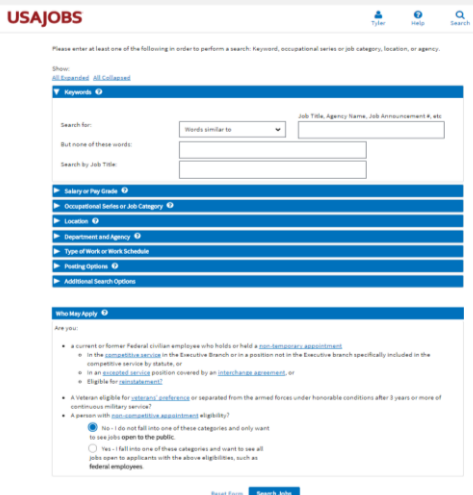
USAJOBS

Tyler Help Search

Please enter at least one of the following in order to perform a search: Keyword, occupational series or job category, location, or agency.

Show:
All Expanded All Collapsed

Keywords

Search for: Words similar to Job Title, Agency Name, Job Announcement #, etc

But none of these words:

Search by Job Title:

Salary or Pay Grade

Occupational Series or Job Category

Location

Department and Agency

Type of Work or Work Schedule

Posting Options

Additional Search Options

Who May Apply

Are you:

- a current or former Federal civilian employee who holds or held a non-temporary appointment
  - In the competitive service in the Executive Branch or in a position not in the Executive branch specifically included in the competitive service by statute, or
  - In an excepted service position covered by an interchange agreement, or
  - Eligible for reinstatement?
- A Veteran eligible for veterans' preference or separated from the armed forces under honorable conditions after 3 years or more of continuous military service?
- A person with non-competitive appointment eligibility?

No - I do not fall into one of these categories and only want to see jobs open to the public.

Yes - I fall into one of these categories and want to see all jobs open to applicants with the above eligibilities, such as federal employees.

Reset Form Search Jobs